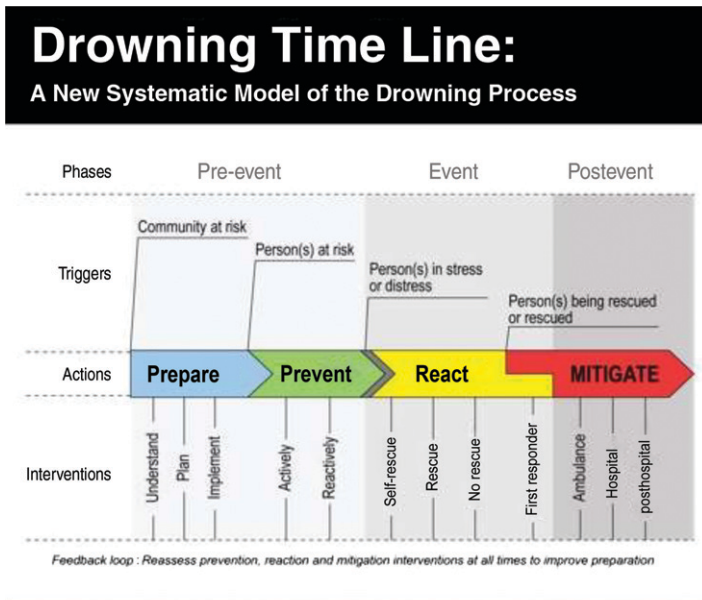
Drowning Time Line:
A New Systematic Model of the Drowning Process

Phases
Pre-event
Event
Postevent

Triggers
Community at risk
Person(s) at risk
Person(s) in stress or distress
Person(s) being rescued or rescued

Actions
Prepare
Prevent
React
MITIGATE

Interventions
Understand
Plan
Implement
Actively
Reactively
Self-rescue
Rescue
No rescue
First responder
Ambulance
Hospital
posthospital

Feedback loop : Reassess prevention, reaction and mitigation interventions at all times to improve preparation